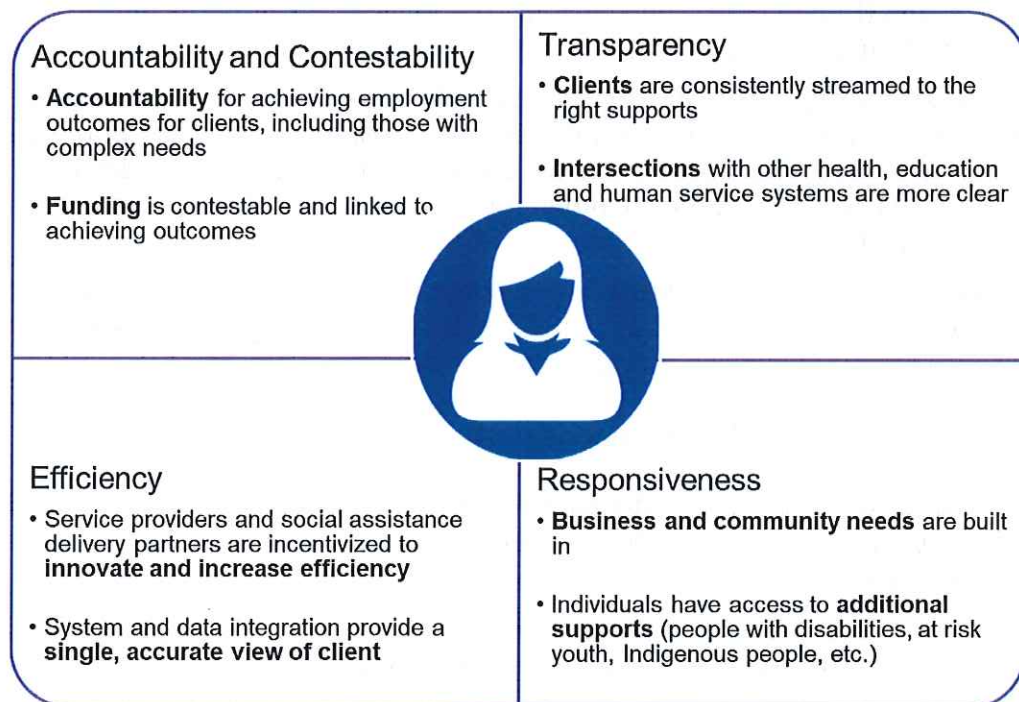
Accountability and Contestability

• Accountability for achieving employment outcomes for clients, including those with complex needs

• Funding is contestable and linked to achieving outcomes

Transparency

• Clients are consistently streamed to the right supports

• Intersections with other health, education and human service systems are more clear

Efficiency

• Service providers and social assistance delivery partners are incentivized to innovate and increase efficiency

• System and data integration provide a single, accurate view of client

Responsiveness

• Business and community needs are built in

• Individuals have access to additional supports (people with disabilities, at risk youth, Indigenous people, etc.)